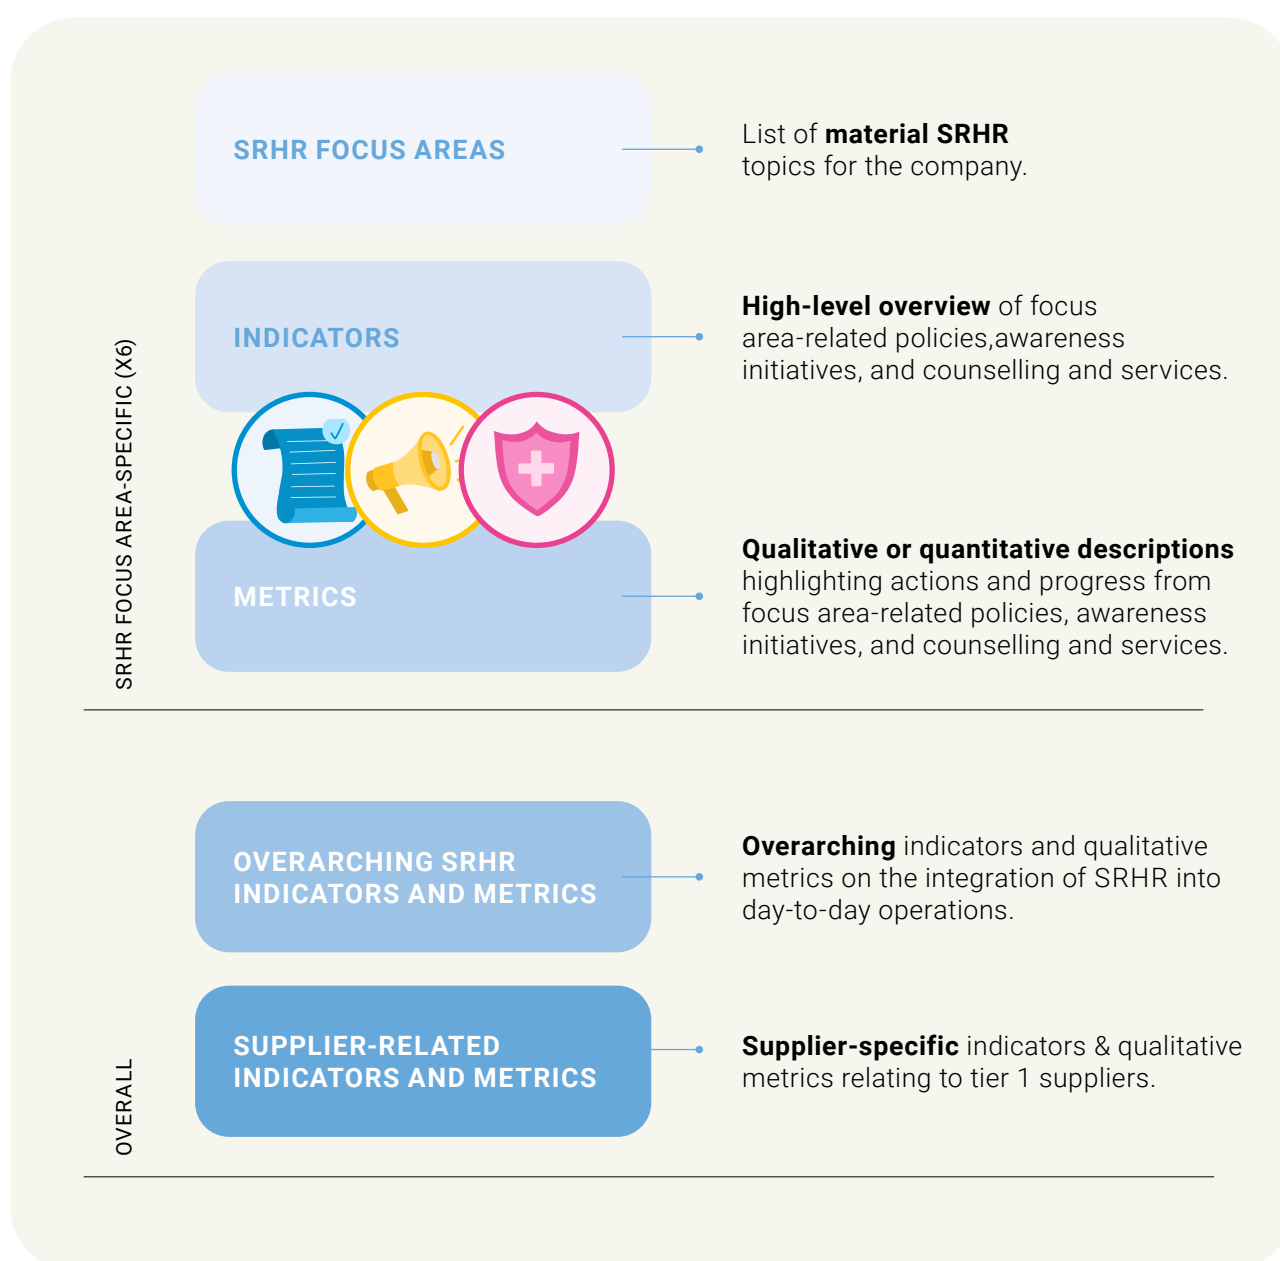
SRHR FOCUS AREA-SPECIFIC (X6)

SRHR FOCUS AREAS

List of **material SRHR** topics for the company.

INDICATORS

**High-level overview** of focus area-related policies,awareness initiatives, and counselling and services.

METRICS

**Qualitative or quantitative descriptions** highlighting actions and progress from focus area-related policies, awareness initiatives, and counselling and services.

OVERALL

OVERARCHING SRHR INDICATORS AND METRICS

**Overarching** indicators and qualitative metrics on the integration of SRHR into day-to-day operations.

SUPPLIER-RELATED INDICATORS AND METRICS

**Supplier-specific** indicators & qualitative metrics relating to tier 1 suppliers.